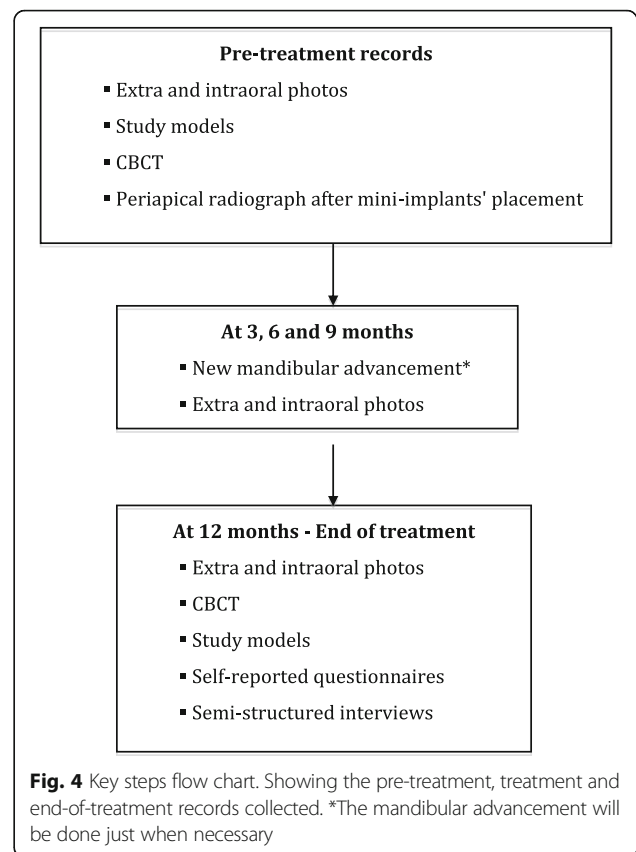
**Pre-treatment records**

- Extra and intraoral photos
- Study models
- CBCT
- Periapical radiograph after mini-implants' placement

**At 3, 6 and 9 months**

- New mandibular advancement*
- Extra and intraoral photos

**At 12 months - End of treatment**

- Extra and intraoral photos
- CBCT
- Study models
- Self-reported questionnaires
- Semi-structured interviews

**Fig. 4** Key steps flow chart. Showing the pre-treatment, treatment and end-of-treatment records collected. *The mandibular advancement will be done just when necessary